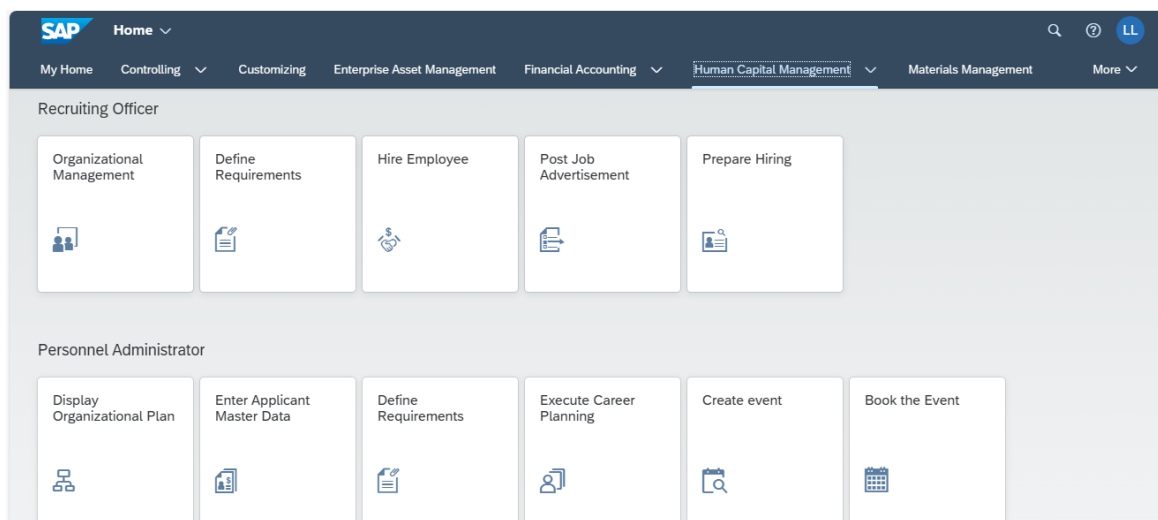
SAP Home

LL

My Home
Controlling
Customizing
Enterprise Asset Management
Financial Accounting
Human Capital Management
Materials Management
More

Recruiting Officer

Organizational Management

Define Requirements

Hire Employee

Post Job Advertisement

Prepare Hiring

Personnel Administrator

Display Organizational Plan

Enter Applicant Master Data

Define Requirements

Execute Career Planning

Create event

Book the Event